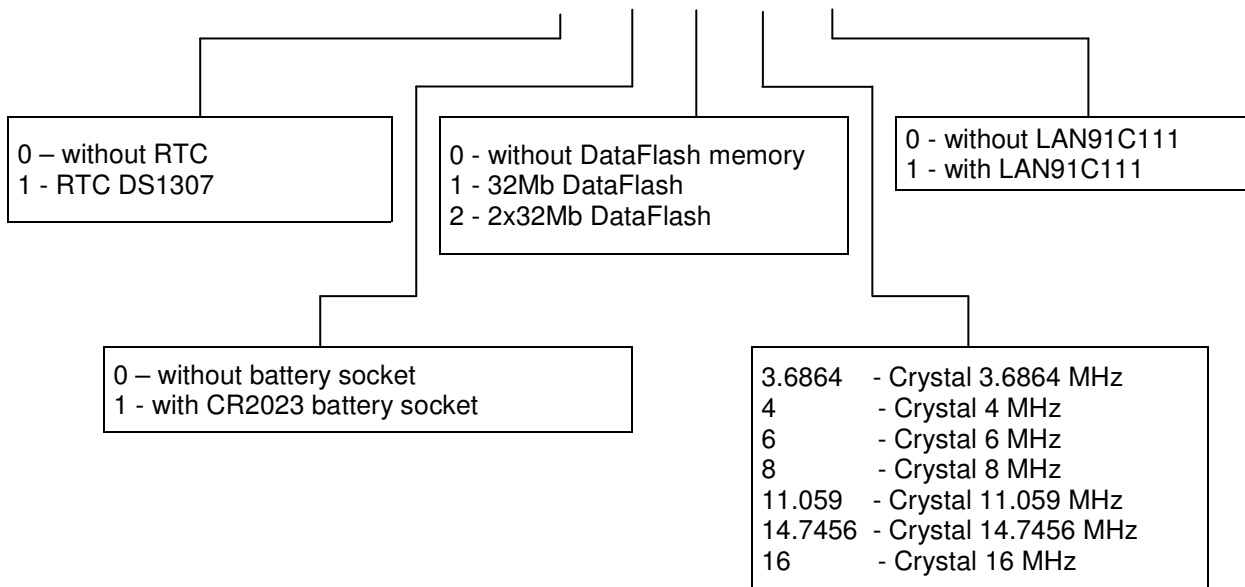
0 – without RTC
1 - RTC DS1307

0 - without DataFlash memory
1 - 32Mb DataFlash
2 - 2x32Mb DataFlash

0 - without LAN91C111
1 - with LAN91C111

0 – without battery socket
1 - with CR2023 battery socket

3.6864 - Crystal 3.6864 MHz
4 - Crystal 4 MHz
6 - Crystal 6 MHz
8 - Crystal 8 MHz
11.059 - Crystal 11.059 MHz
14.7456 - Crystal 14.7456 MHz
16 - Crystal 16 MHz